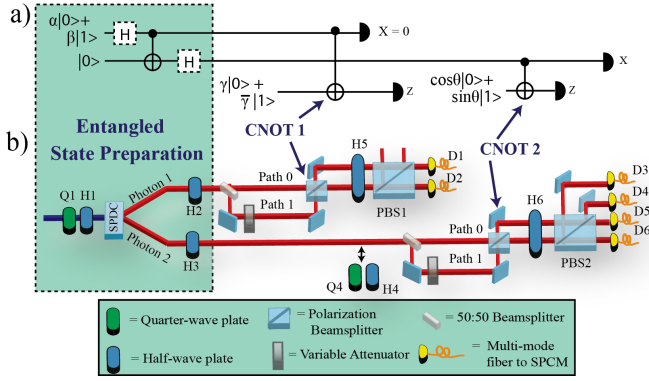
a)

$\alpha|0\rangle+$
$\beta|1\rangle$
H
$|0\rangle$
H
$X = 0$
$\gamma|0\rangle +$
$\overline{\gamma}\,|1\rangle$
Z
$\cos\theta|0\rangle+$
$\sin\theta|1\rangle$
Z
X

b)

Entangled State Preparation

CNOT 1
CNOT 2

Q1 H1
SPDC
Photon 1
Photon 2
H2
H3
Path 0
Path 1
H5
PBS1
D1
D2
Q4 H4
Path 0
Path 1
H6
PBS2
D3
D4
D5
D6

= Quarter-wave plate
= Half-wave plate
= Polarization Beamsplitter
= Variable Attenuator
= 50:50 Beamsplitter
= Multi-mode fiber to SPCM